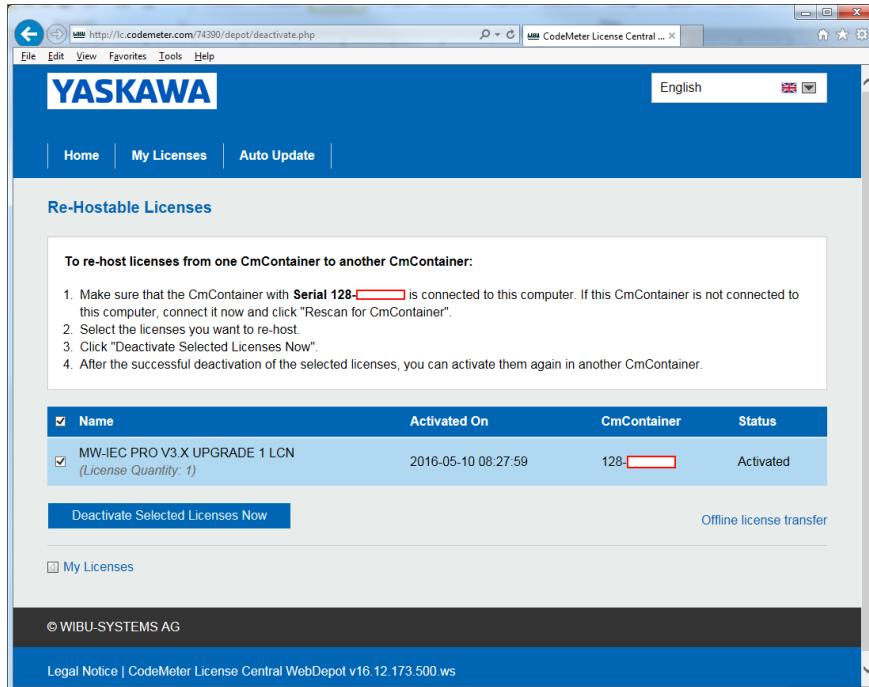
http://lc.codemeter.com/74390/depot/deactivate.php

CodeMeter License Central ...

File Edit View Favorites Tools Help

YASKAWA

English

Home | My Licenses | Auto Update

Re-Hostable Licenses

To re-host licenses from one CmContainer to another CmContainer:

1. Make sure that the CmContainer with **Serial 128-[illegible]** is connected to this computer. If this CmContainer is not connected to this computer, connect it now and click "Rescan for CmContainer".
2. Select the licenses you want to re-host.
3. Click "Deactivate Selected Licenses Now".
4. After the successful deactivation of the selected licenses, you can activate them again in another CmContainer.

| ☑ | Name | Activated On | CmContainer | Status |
|---|---|---|---|---|
| ☑ | MW-IEC PRO V3.X UPGRADE 1 LCN (License Quantity: 1) | 2016-05-10 08:27:59 | 128-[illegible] | Activated |

Deactivate Selected Licenses Now

Offline license transfer

My Licenses

© WIBU-SYSTEMS AG

Legal Notice | CodeMeter License Central WebDepot v16.12.173.500.ws